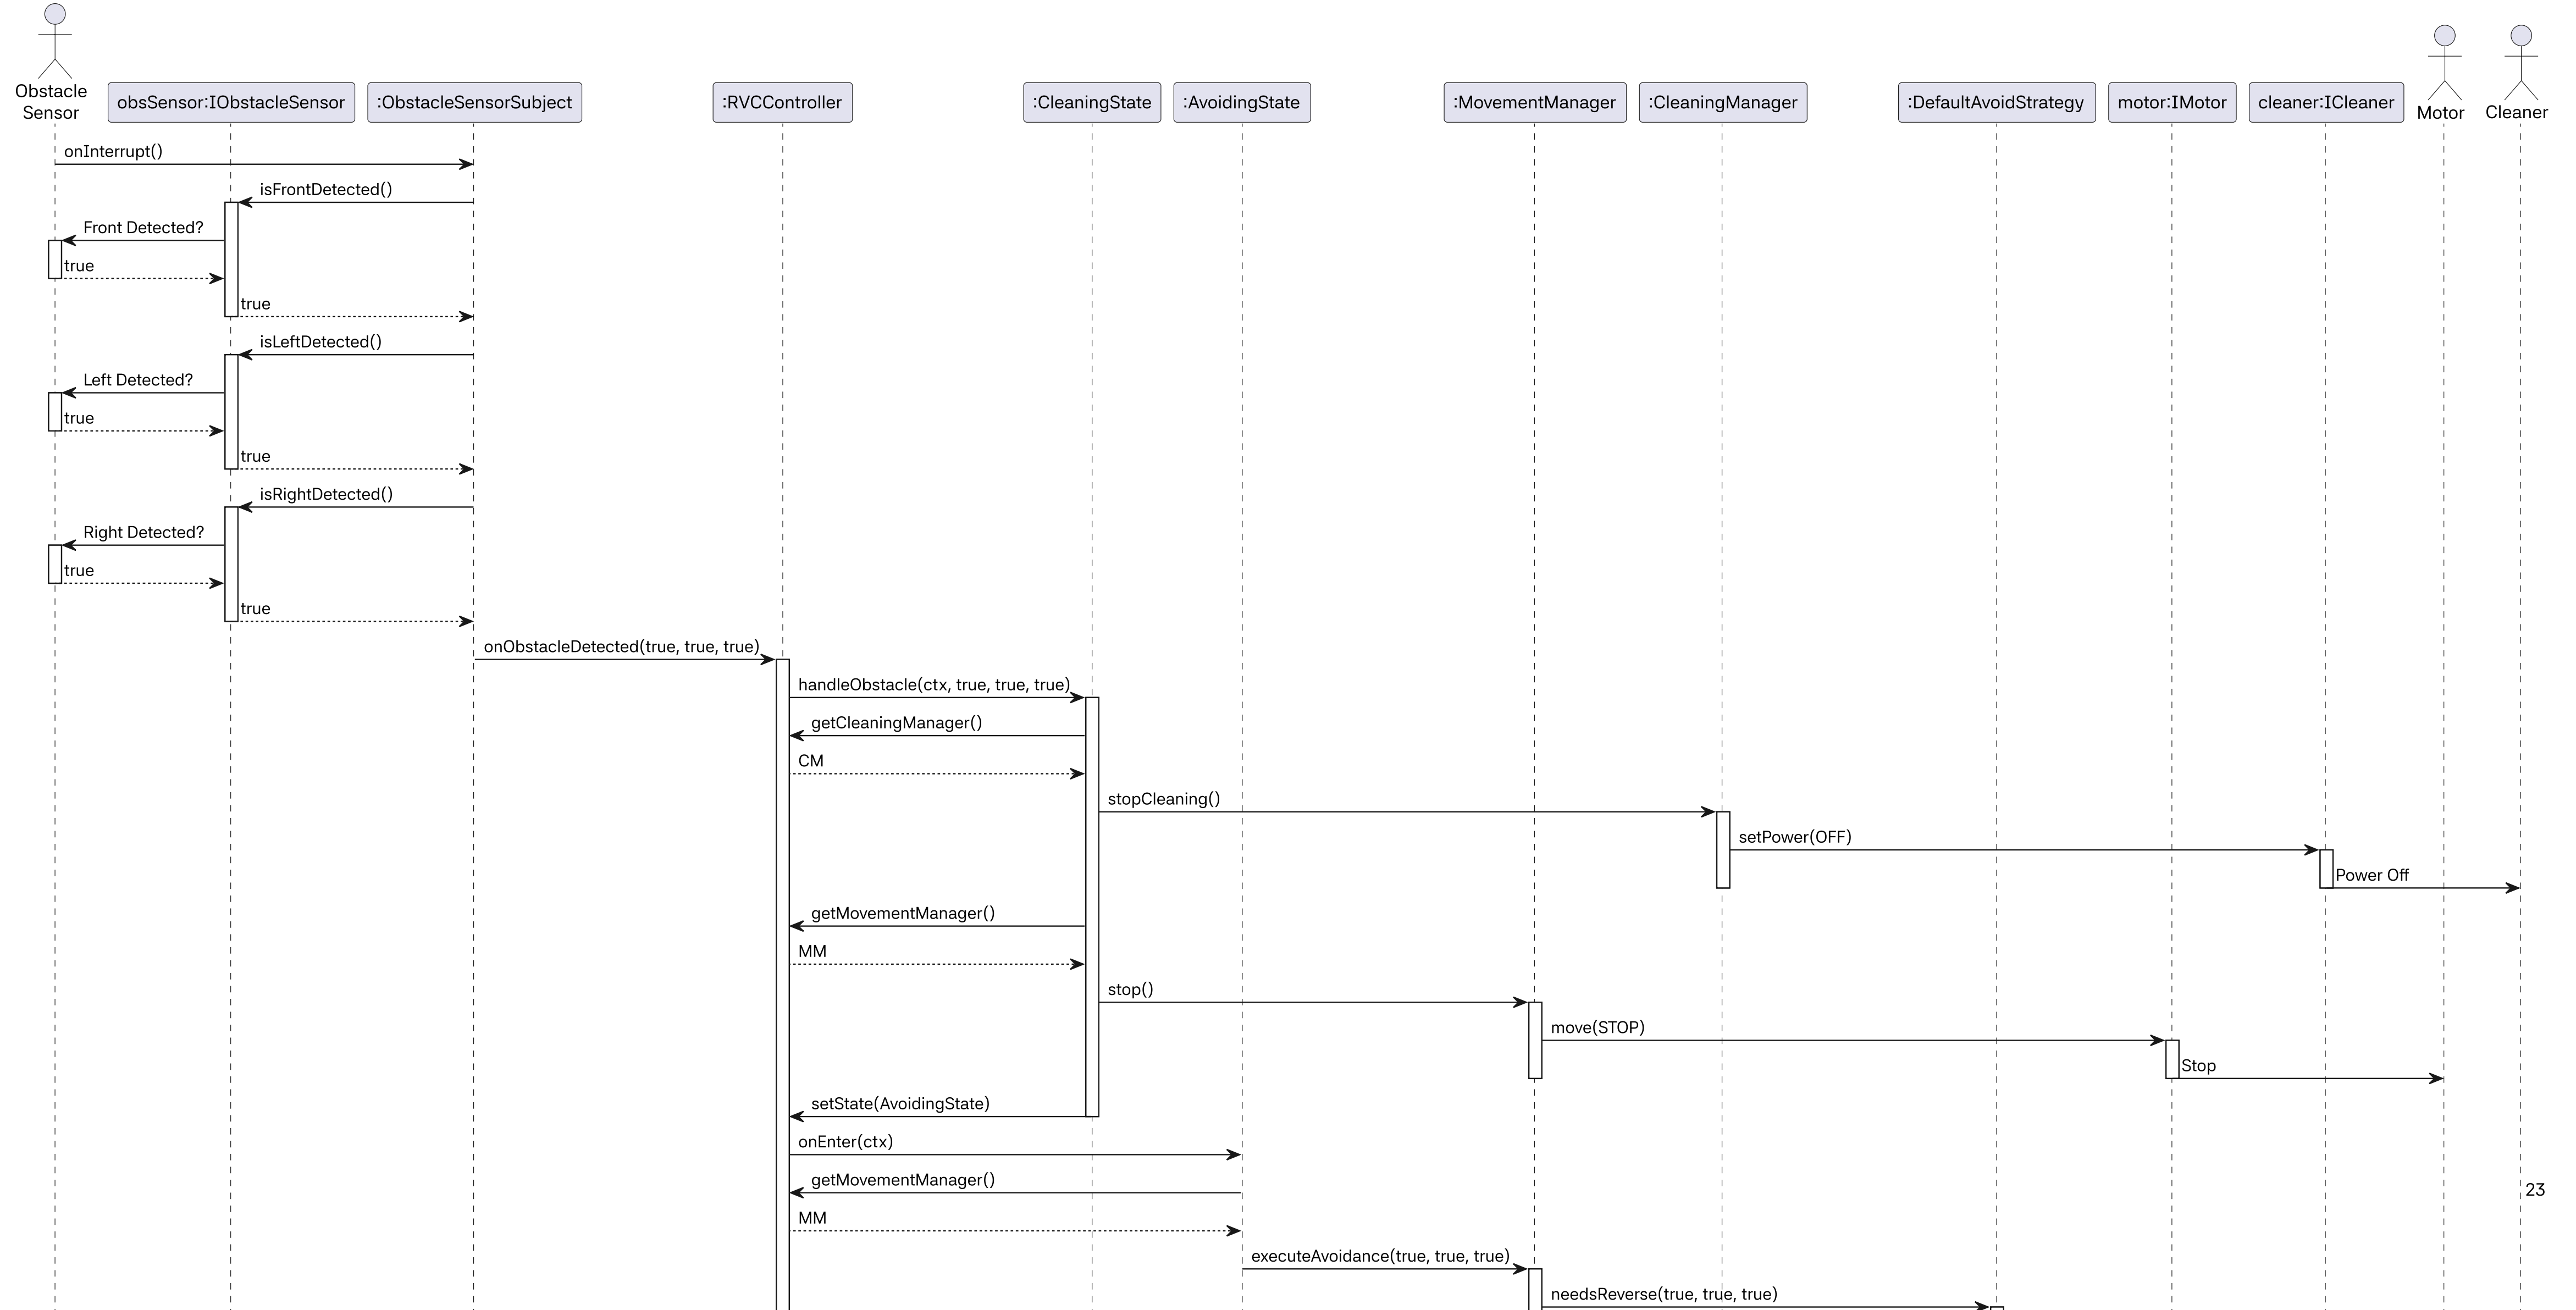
Obstacle Sensor

obsSensor:IObstacleSensor

:ObstacleSensorSubject

:RVCController

:CleaningState

:AvoidingState

:MovementManager

:CleaningManager

:DefaultAvoidStrategy

motor:IMotor

cleaner:ICleaner

Motor

Cleaner

onInterrupt()

isFrontDetected()

Front Detected?

true

true

isLeftDetected()

Left Detected?

true

true

isRightDetected()

Right Detected?

true

true

onObstacleDetected(true, true, true)

handleObstacle(ctx, true, true, true)

getCleaningManager()

CM

stopCleaning()

setPower(OFF)

Power Off

getMovementManager()

MM

stop()

move(STOP)

Stop

setState(AvoidingState)

onEnter(ctx)

getMovementManager()

23

MM

executeAvoidance(true, true, true)

needsReverse(true, true, true)